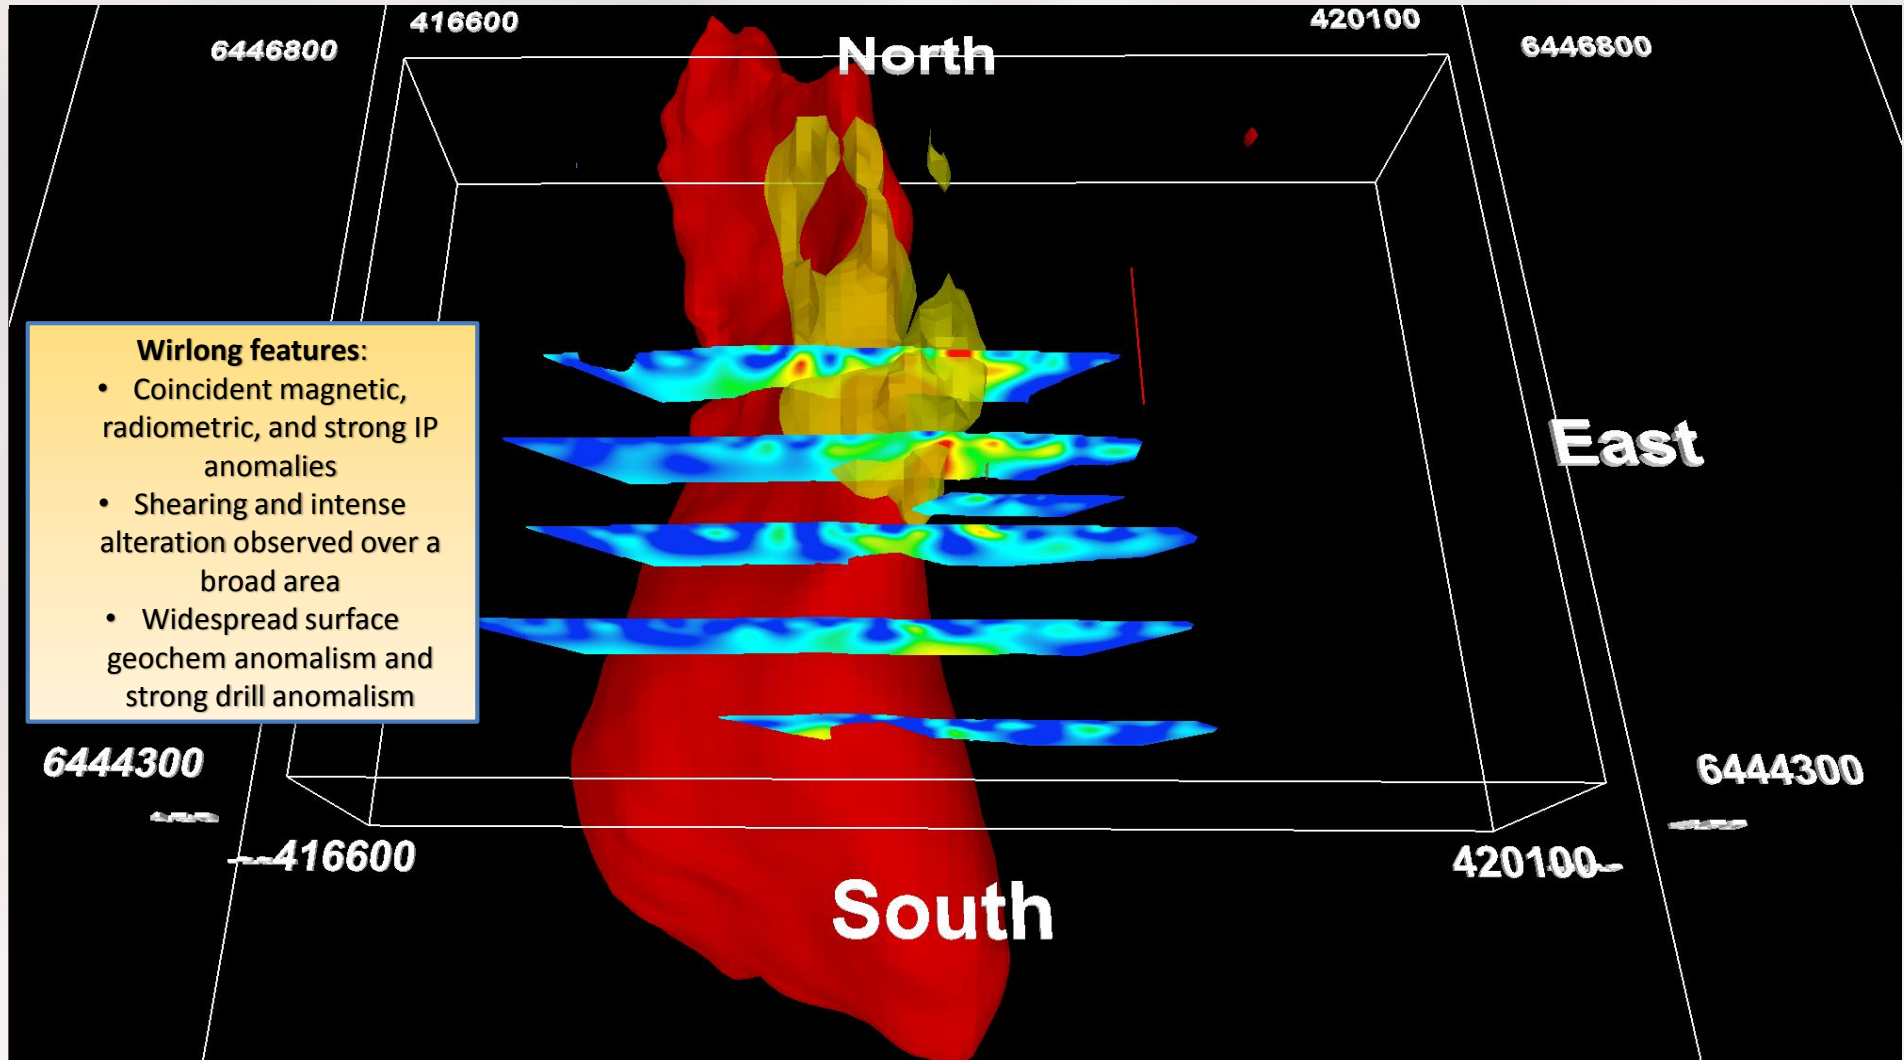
416600

420100

6446800

6446800

North

Wirlong features:
• Coincident magnetic, radiometric, and strong IP anomalies
• Shearing and intense alteration observed over a broad area
• Widespread surface geochem anomalism and strong drill anomalism

East

6444300

6444300

416600

420100

South